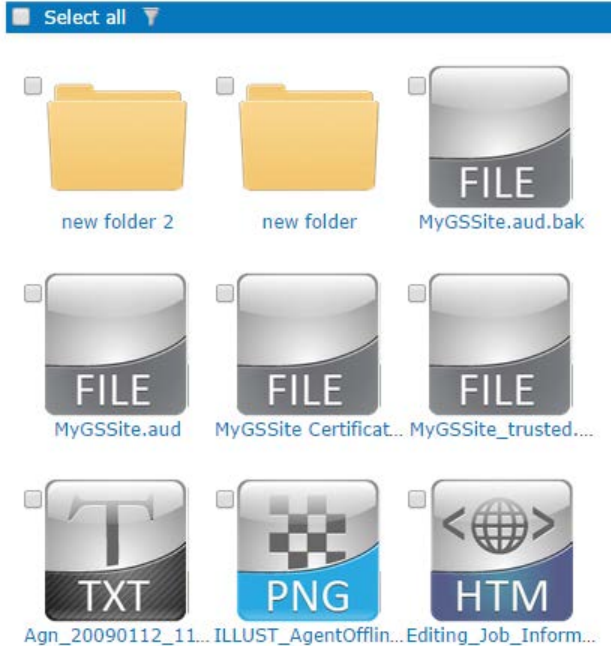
Select all

new folder 2

new folder

FILE
MyGSSite.aud.bak

FILE
MyGSSite.aud

FILE
MyGSSite Certificat...

FILE
MyGSSite_trusted....

T
TXT
Agn_20090112_11...

PNG
ILLUST_AgentOfflin...

<>
HTM
Editing_Job_Inform...